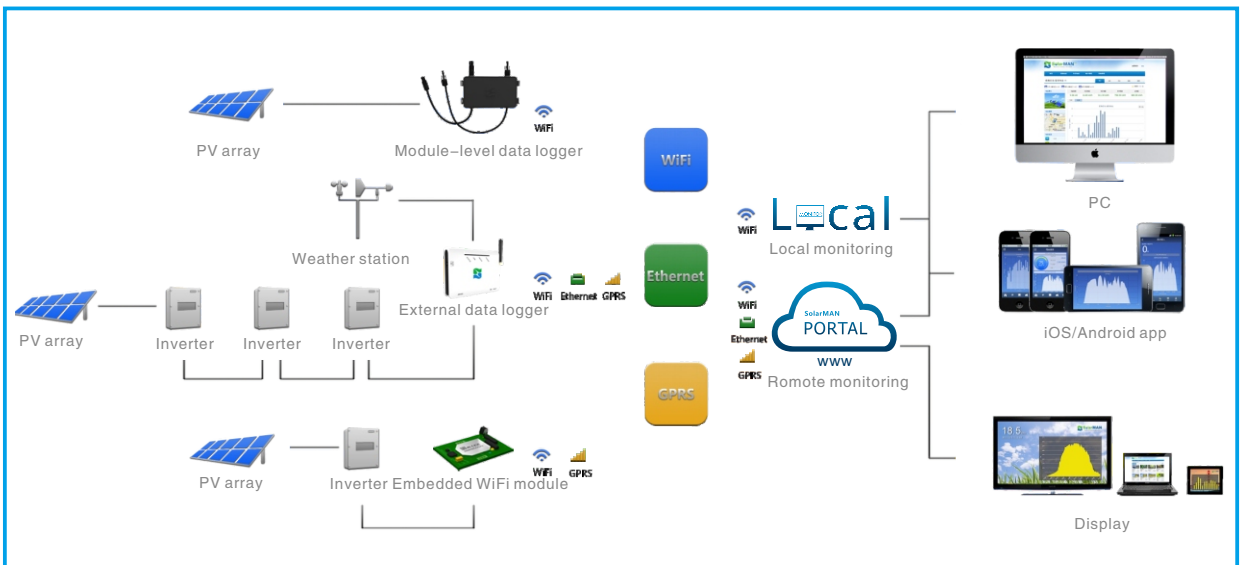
PV array

Module–level data logger

WiFi

WiFi

Weather station

PV array

Inverter

Inverter

Inverter

WiFi Ethernet GPRS

External data logger

Ethernet

GPRS

PV array

Inverter Embedded WiFi module

WiFi GPRS

WiFi

Local

Local monitoring

WiFi

Ethernet

GPRS

SolarMAN PORTAL

www

Romote monitoring

PC

iOS/Android app

Display